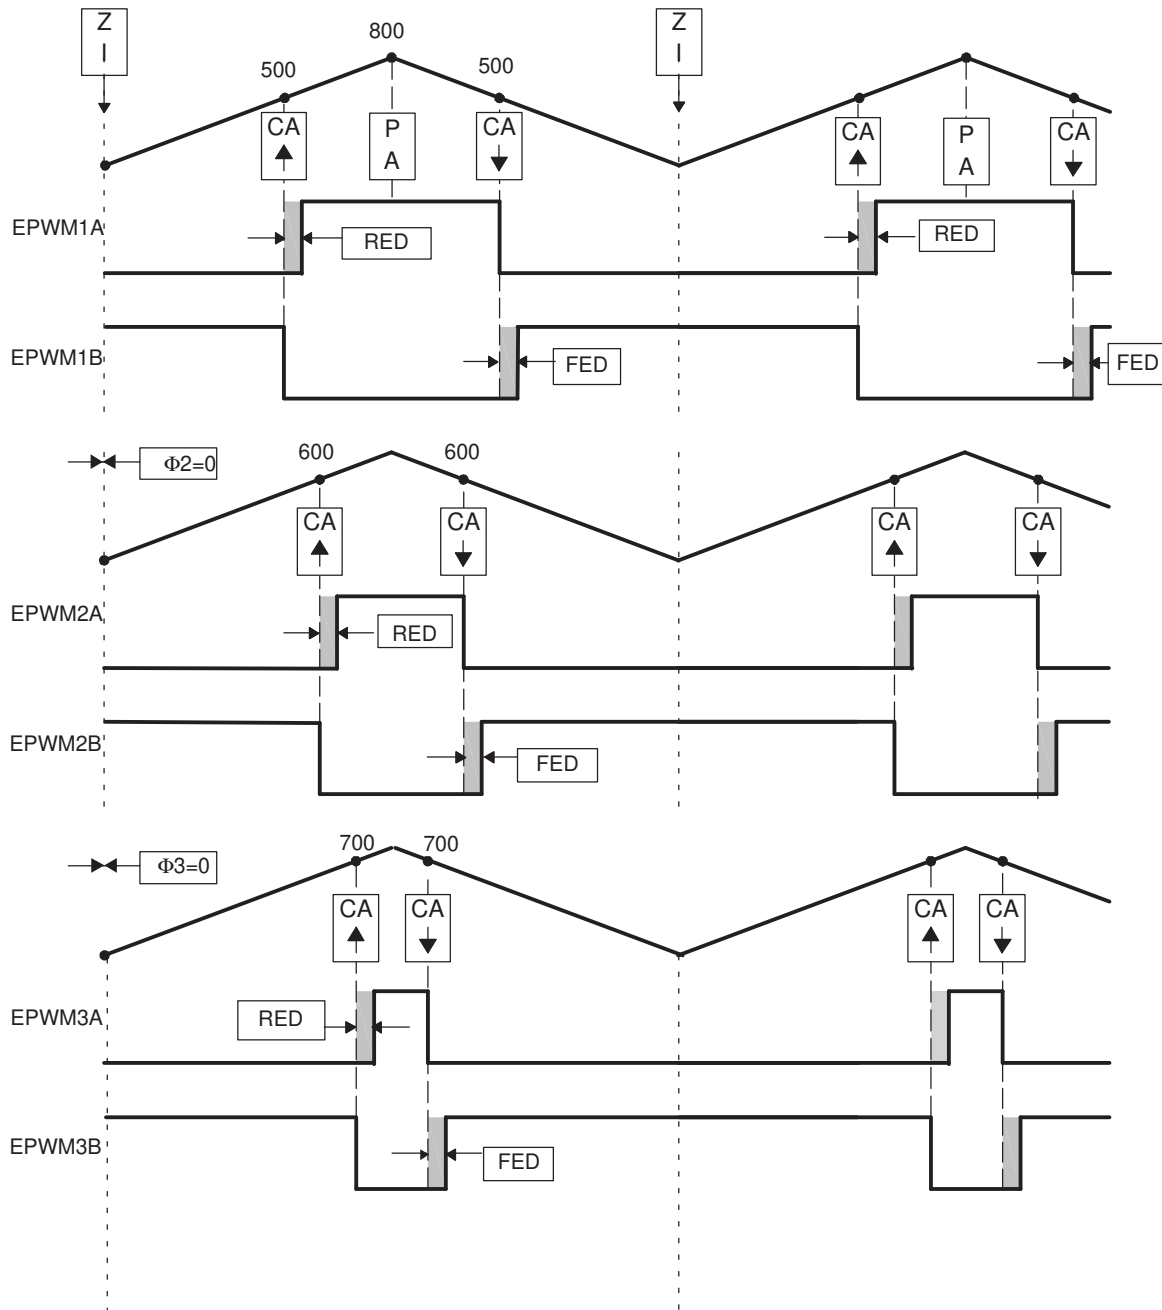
Z
I

800

500

500

Z
I

CA

P
A

CA

CA

P
A

CA

EPWM1A

RED

RED

EPWM1B

FED

FED

$\Phi2=0$

600

600

CA

CA

CA

CA

EPWM2A

RED

EPWM2B

FED

$\Phi3=0$

700

700

CA

CA

CA

CA

EPWM3A

RED

EPWM3B

FED